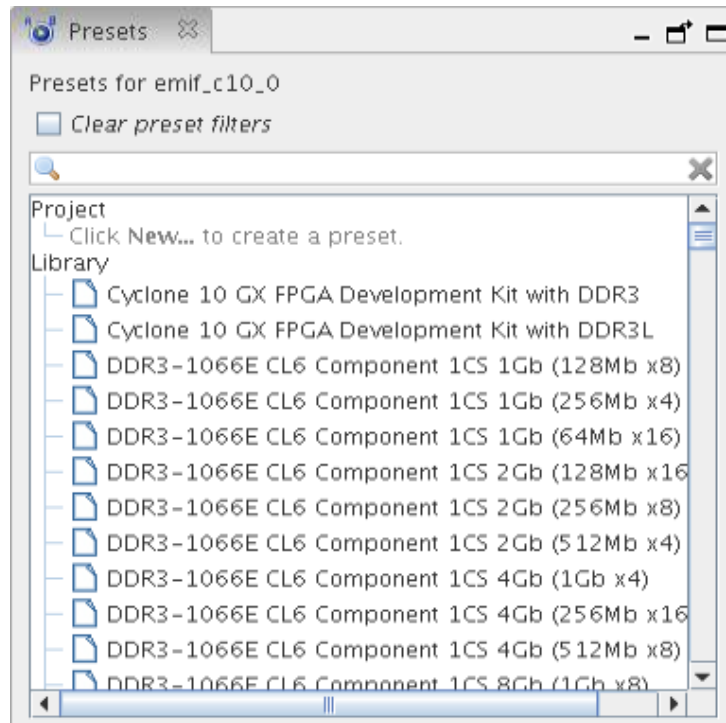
Presets

Presets for emif_c10_0

Clear preset filters

Project
Click New... to create a preset.
Library
Cyclone 10 GX FPGA Development Kit with DDR3
Cyclone 10 GX FPGA Development Kit with DDR3L
DDR3-1066E CL6 Component 1CS 1Gb (128Mb x8)
DDR3-1066E CL6 Component 1CS 1Gb (256Mb x4)
DDR3-1066E CL6 Component 1CS 1Gb (64Mb x16)
DDR3-1066E CL6 Component 1CS 2Gb (128Mb x16
DDR3-1066E CL6 Component 1CS 2Gb (256Mb x8)
DDR3-1066E CL6 Component 1CS 2Gb (512Mb x4)
DDR3-1066E CL6 Component 1CS 4Gb (1Gb x4)
DDR3-1066E CL6 Component 1CS 4Gb (256Mb x16
DDR3-1066E CL6 Component 1CS 4Gb (512Mb x8)
DDR3-1066E CL6 Component 1CS 8Gb (1Gb x8)